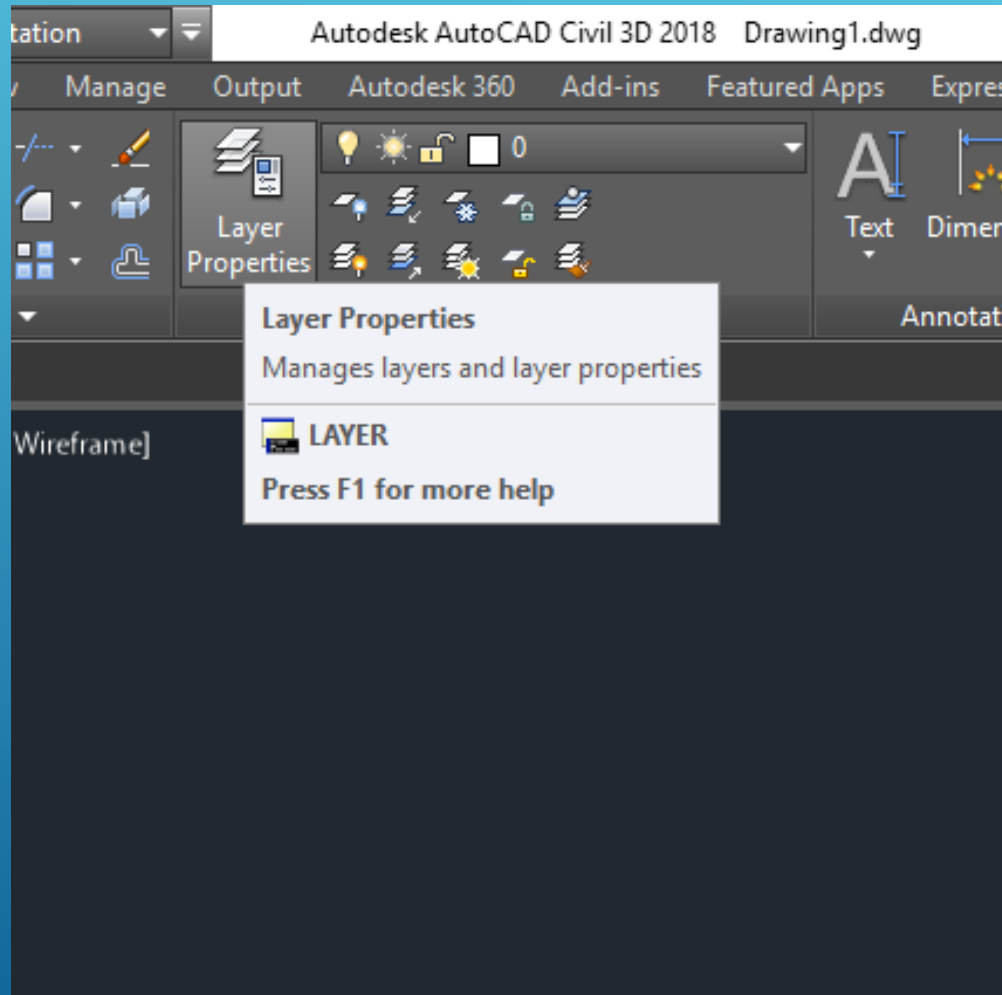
tation

Autodesk AutoCAD Civil 3D 2018 Drawing1.dwg

Manage Output Autodesk 360 Add-ins Featured Apps Expres

0

Layer Properties

Text Dimen

Annotat

Layer Properties

Manages layers and layer properties

LAYER

Press F1 for more help

Wireframe]